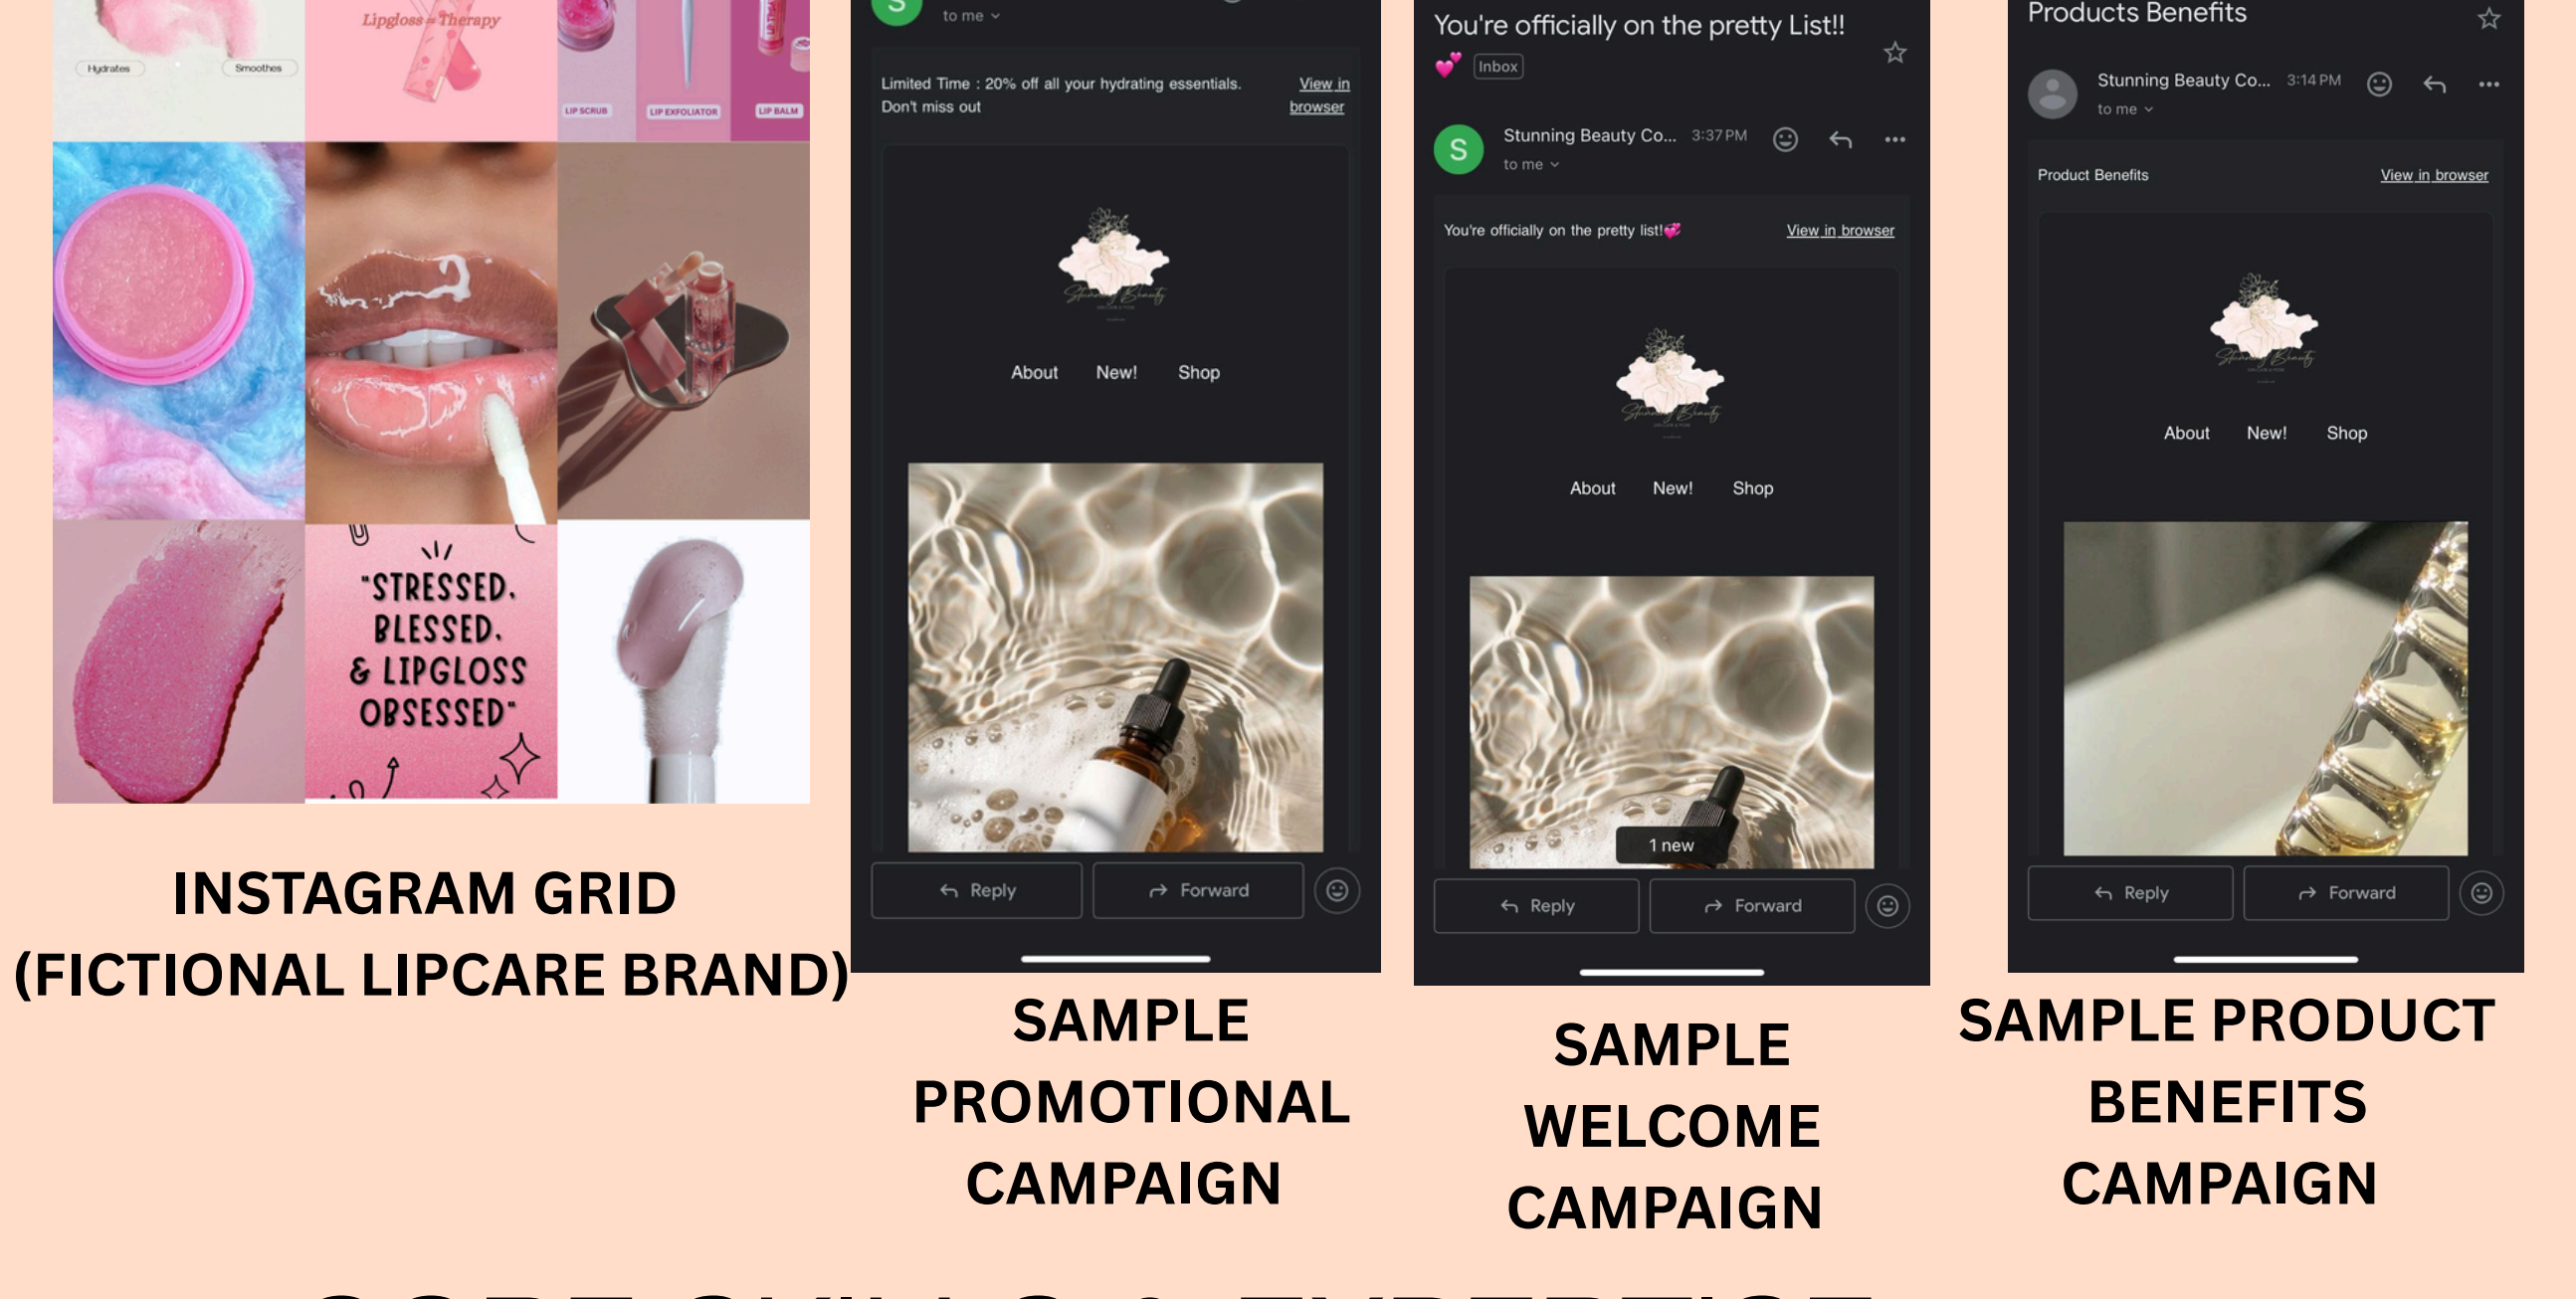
Hydrates Smoothes

Lipgloss = Therapy

LIP SCRUB LIP EXFOLIATOR LIP BALM

"STRESSED, BLESSED, & LIPGLOSS OBSESSED"

INSTAGRAM GRID (FICTIONAL LIPCARE BRAND)

S to me

Limited Time : 20% off all your hydrating essentials. Don't miss out

View in browser

About New! Shop

Reply Forward

SAMPLE PROMOTIONAL CAMPAIGN

You're officially on the pretty List!! 💕 Inbox

S Stunning Beauty Co... 3:37 PM to me

You're officially on the pretty list!💕 View in browser

About New! Shop

1 new

Reply Forward

SAMPLE WELCOME CAMPAIGN

Products Benefits

Stunning Beauty Co... 3:14 PM to me

Product Benefits View in browser

About New! Shop

Reply Forward

SAMPLE PRODUCT BENEFITS CAMPAIGN

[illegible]